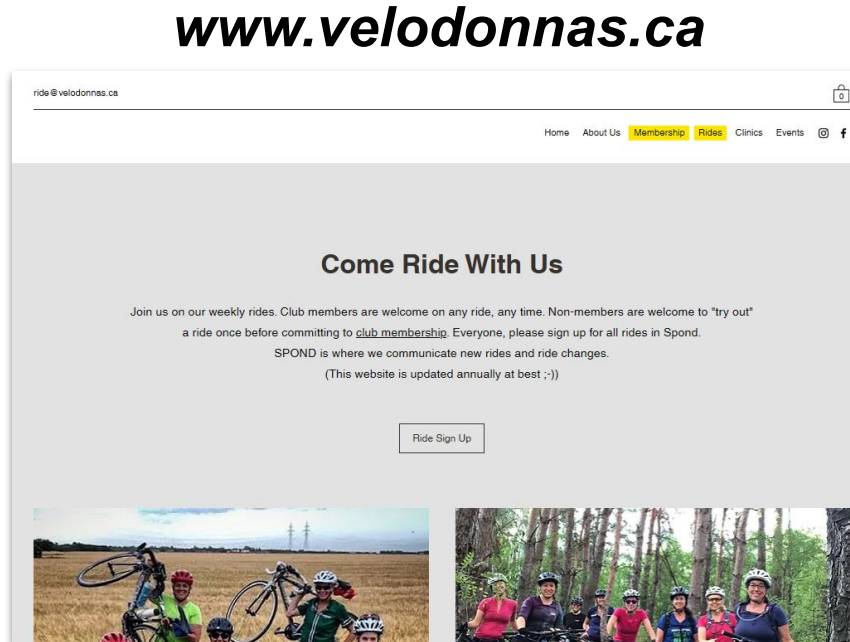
www.velodonnas.ca

ride@velodonnas.ca

0

Home About Us Membership Rides Clinics Events

Come Ride With Us

Join us on our weekly rides. Club members are welcome on any ride, any time. Non-members are welcome to "try out" a ride once before committing to club membership. Everyone, please sign up for all rides in Spond.
SPOND is where we communicate new rides and ride changes.
(This website is updated annually at best ;-))

Ride Sign Up